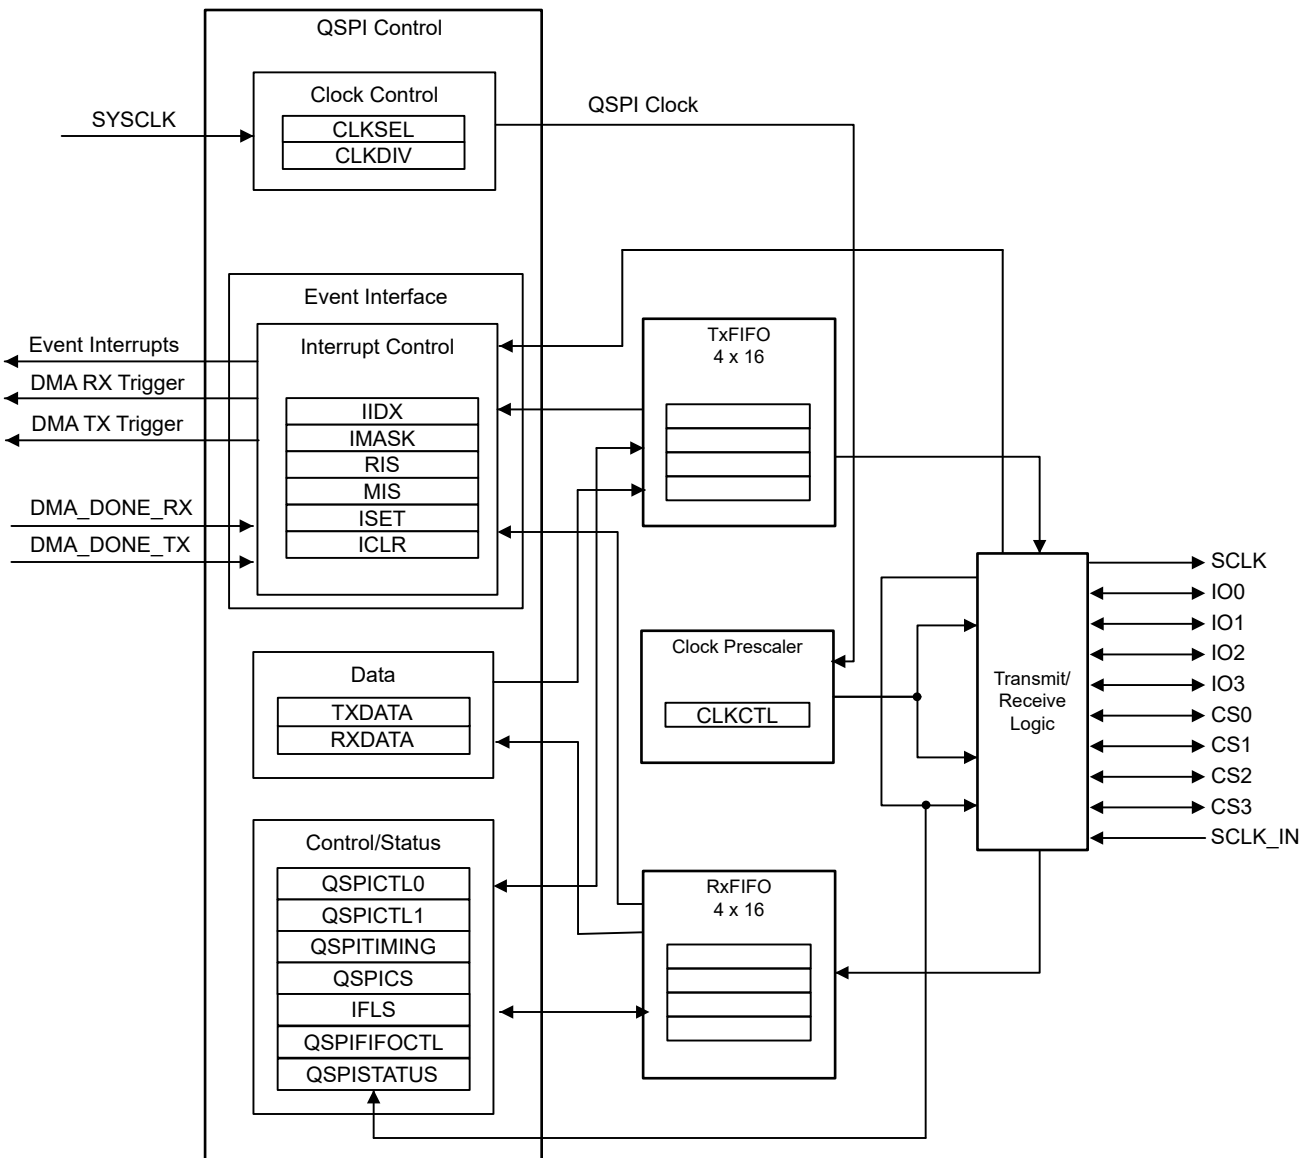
QSPI Control

SYSCLK

Clock Control

CLKSEL

CLKDIV

QSPI Clock

Event Interface

Event Interrupts

DMA RX Trigger

DMA TX Trigger

Interrupt Control

IIDX

IMASK

RIS

MIS

ISET

ICLR

DMA_DONE_RX

DMA_DONE_TX

TxFIFO
4 x 16

Clock Prescaler

CLKCTL

Transmit/
Receive
Logic

SCLK

IO0

IO1

IO2

IO3

CS0

CS1

CS2

CS3

SCLK_IN

Data

TXDATA

RXDATA

Control/Status

QSPICTL0

QSPICTL1

QSPITIMING

QSPICS

IFLS

QSPIFIFOCTL

QSPISTATUS

RxFIFO
4 x 16